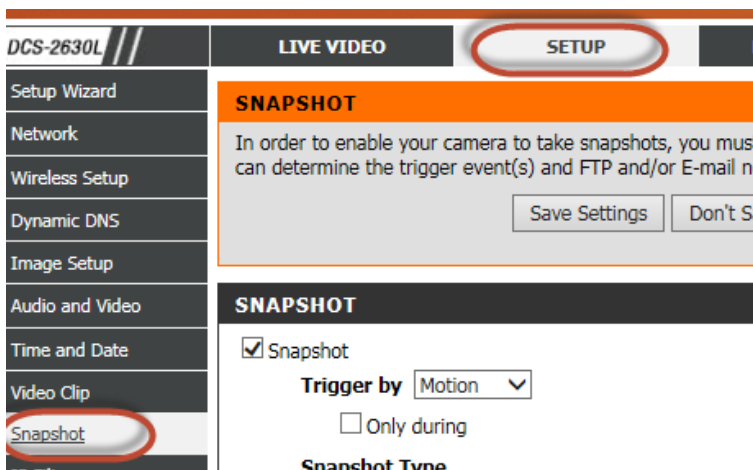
DCS-2630L

LIVE VIDEO

SETUP

Setup Wizard

Network

Wireless Setup

Dynamic DNS

Image Setup

Audio and Video

Time and Date

Video Clip

Snapshot

SNAPSHOT

In order to enable your camera to take snapshots, you mus can determine the trigger event(s) and FTP and/or E-mail n

Save Settings

Don't S

SNAPSHOT

☑ Snapshot

Trigger by Motion

☐ Only during

Snapshot Type